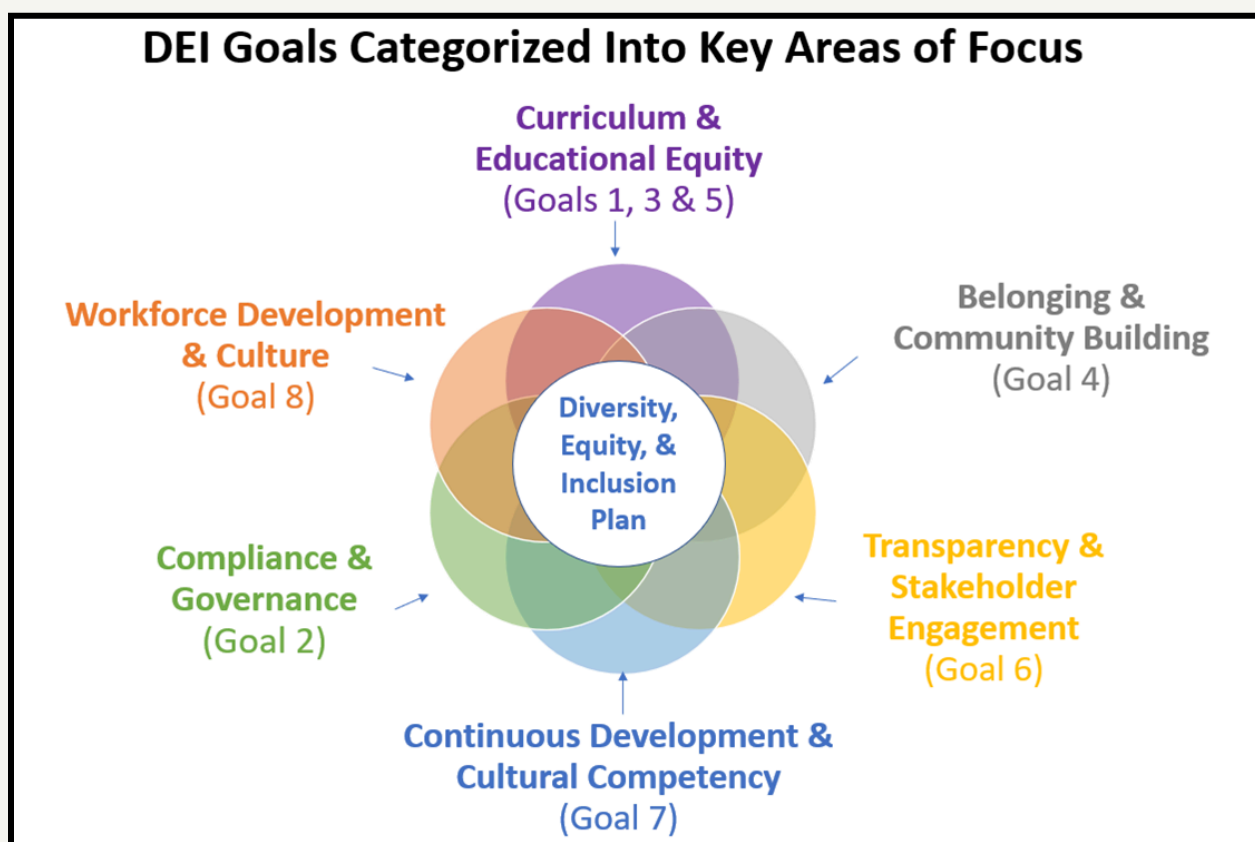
DEI Goals Categorized Into Key Areas of Focus

Curriculum & Educational Equity
(Goals 1, 3 & 5)

Workforce Development & Culture
(Goal 8)

Belonging & Community Building
(Goal 4)

Diversity, Equity, & Inclusion Plan

Compliance & Governance
(Goal 2)

Transparency & Stakeholder Engagement
(Goal 6)

Continuous Development & Cultural Competency
(Goal 7)